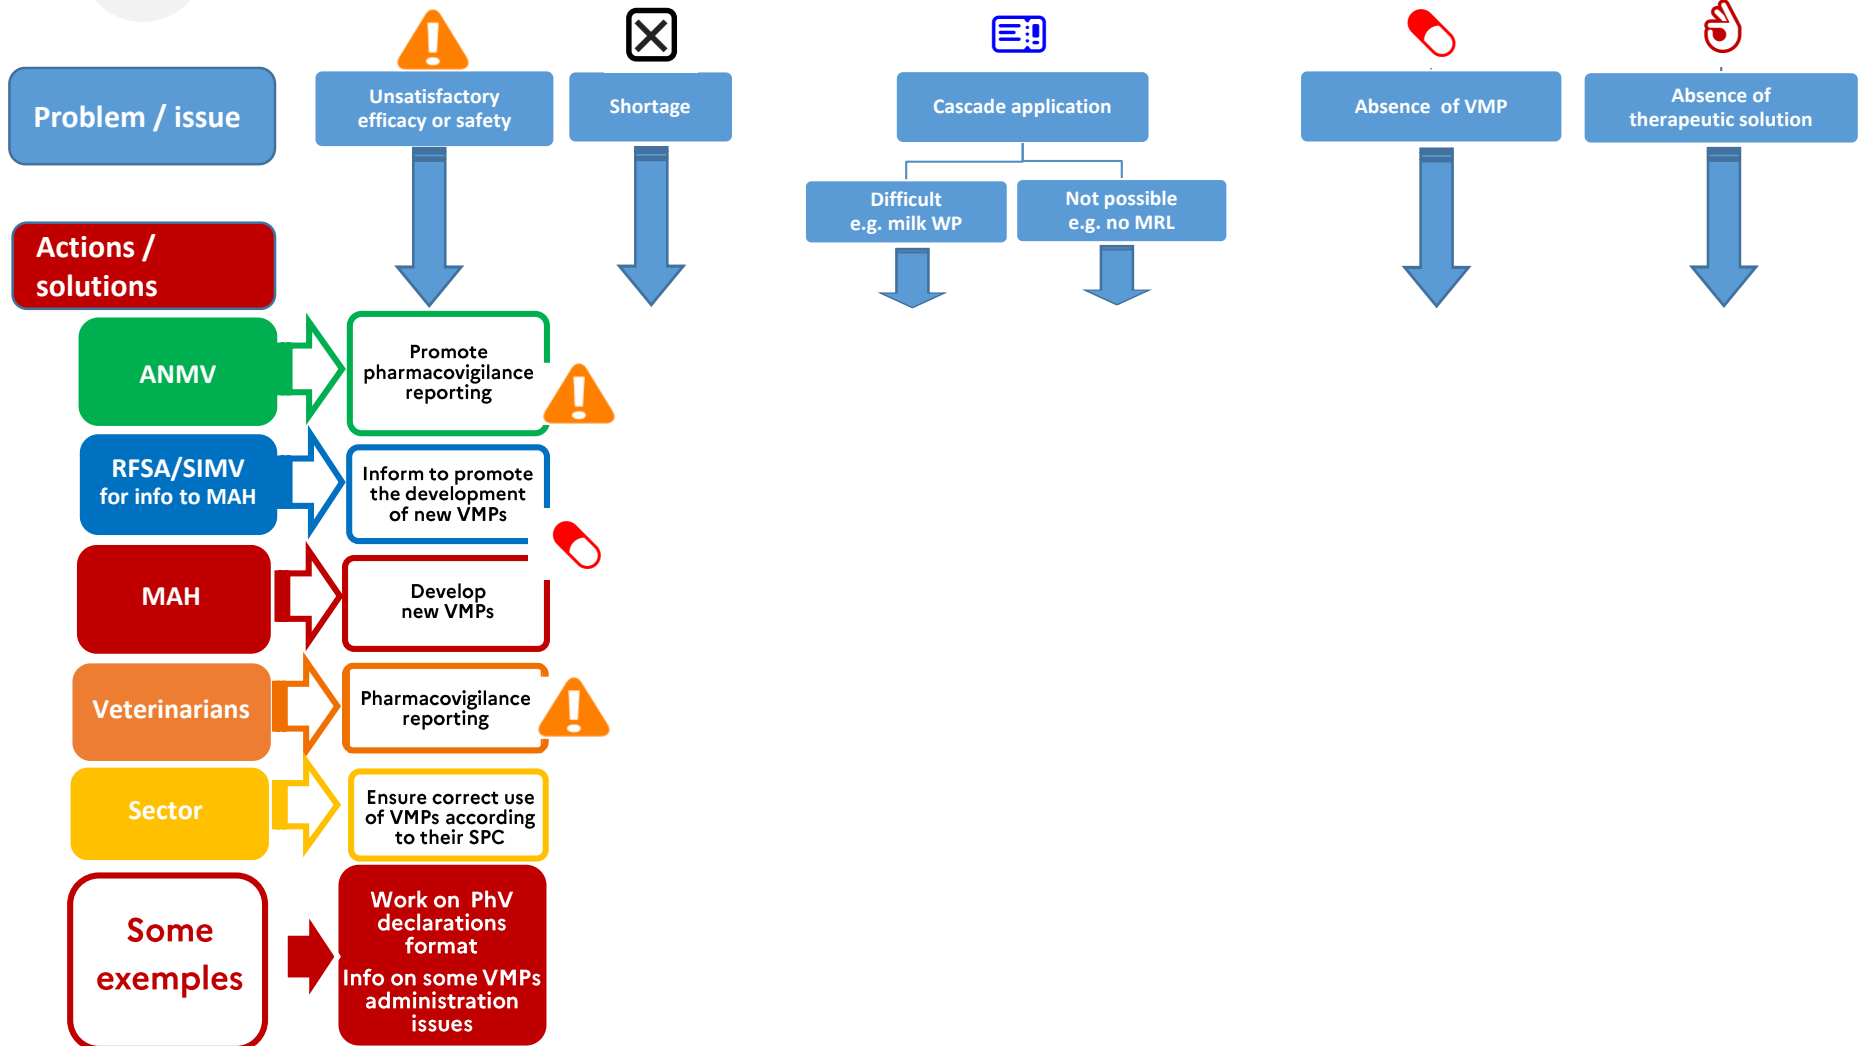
Problem / issue

Unsatisfactory efficacy or safety

Shortage

Cascade application

Difficult e.g. milk WP

Not possible e.g. no MRL

Absence of VMP

Absence of therapeutic solution

Actions / solutions

ANMV

Promote pharmacovigilance reporting

RFSA/SIMV for info to MAH

Inform to promote the development of new VMPs

MAH

Develop new VMPs

Veterinarians

Pharmacovigilance reporting

Sector

Ensure correct use of VMPs according to their SPC

Some exemples

Work on PhV declarations format

Info on some VMPs administration issues